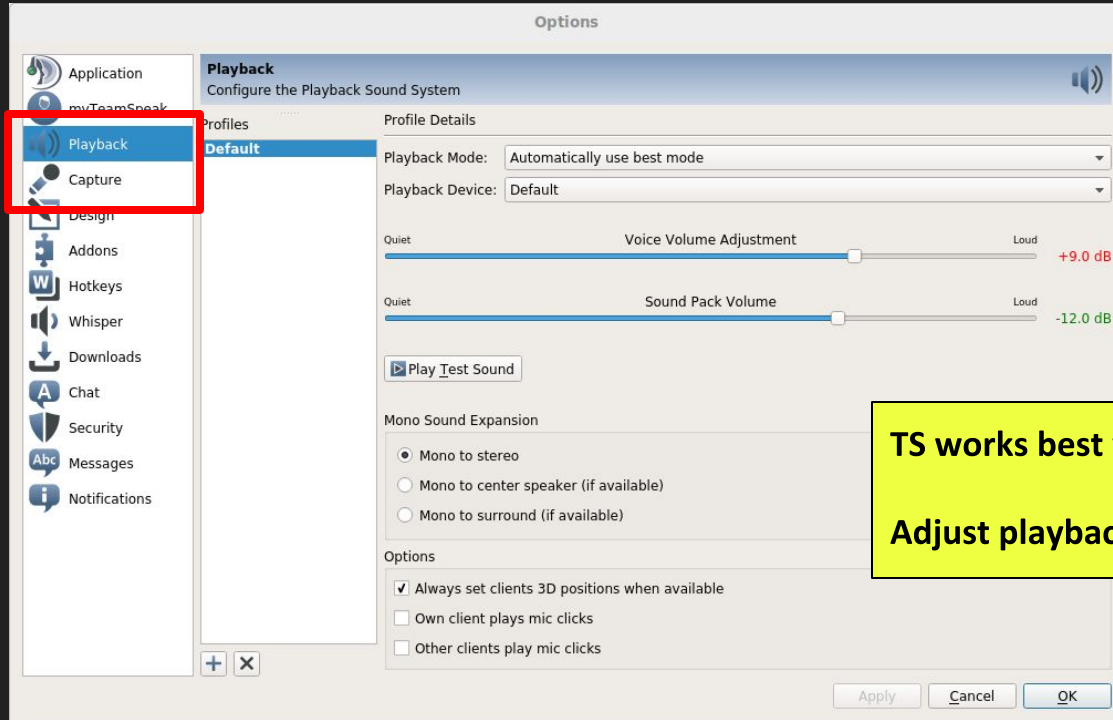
Options

Application
myTeamSpeak
Playback
Capture
Design
Addons
Hotkeys
Whisper
Downloads
Chat
Security
Messages
Notifications

Playback
Configure the Playback Sound System

Profiles
Default

Profile Details
Playback Mode: Automatically use best mode
Playback Device: Default

Quiet Voice Volume Adjustment Loud
+9.0 dB

Quiet Sound Pack Volume Loud
-12.0 dB

Play Test Sound

Mono Sound Expansion
Mono to stereo
Mono to center speaker (if available)
Mono to surround (if available)

Options
Always set clients 3D positions when available
Own client plays mic clicks
Other clients play mic clicks

TS works best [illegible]

Adjust playbac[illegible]

Apply Cancel OK